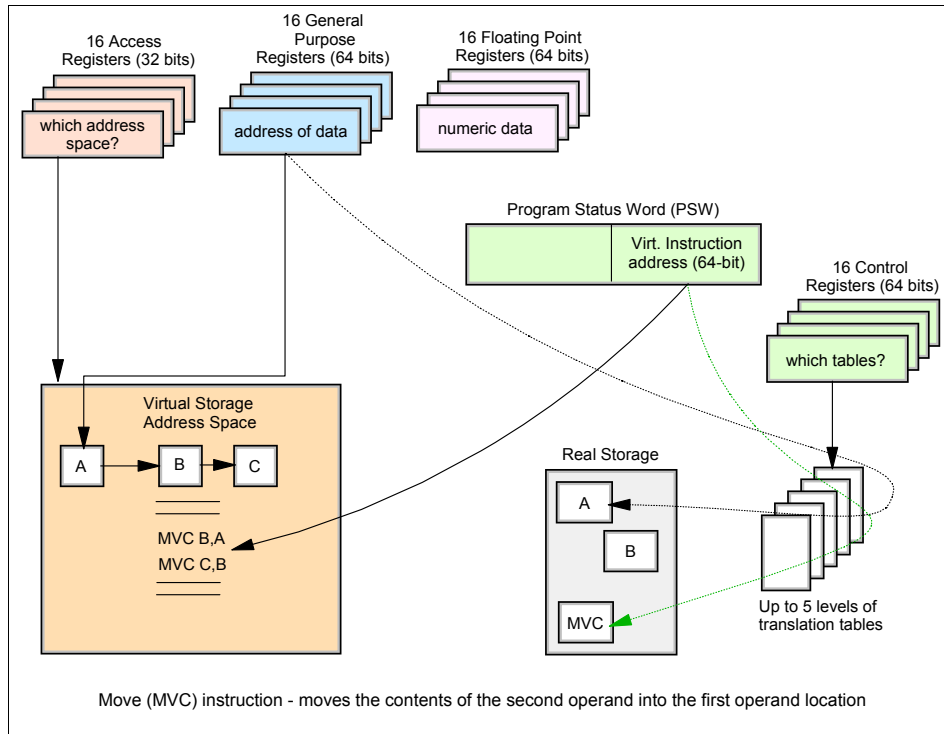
16 Access Registers (32 bits)

which address space?

16 General Purpose Registers (64 bits)

address of data

16 Floating Point Registers (64 bits)

numeric data

Program Status Word (PSW)

Virt. Instruction address (64-bit)

16 Control Registers (64 bits)

which tables?

Virtual Storage Address Space

A

B

C

MVC B,A
MVC C,B

Real Storage

A

B

MVC

Up to 5 levels of translation tables

Move (MVC) instruction - moves the contents of the second operand into the first operand location